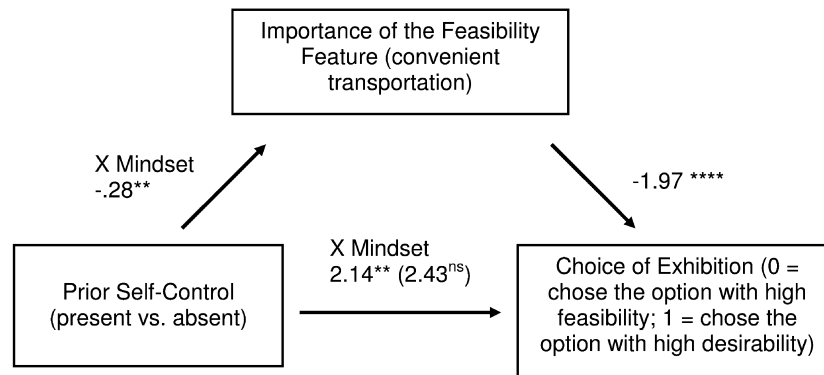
Importance of the Feasibility Feature (convenient transportation)

X Mindset
-.28**

-1.97 ****

X Mindset
2.14** (2.43$^{ns}$)

Prior Self-Control (present vs. absent)

Choice of Exhibition (0 = chose the option with high feasibility; 1 = chose the option with high desirability)